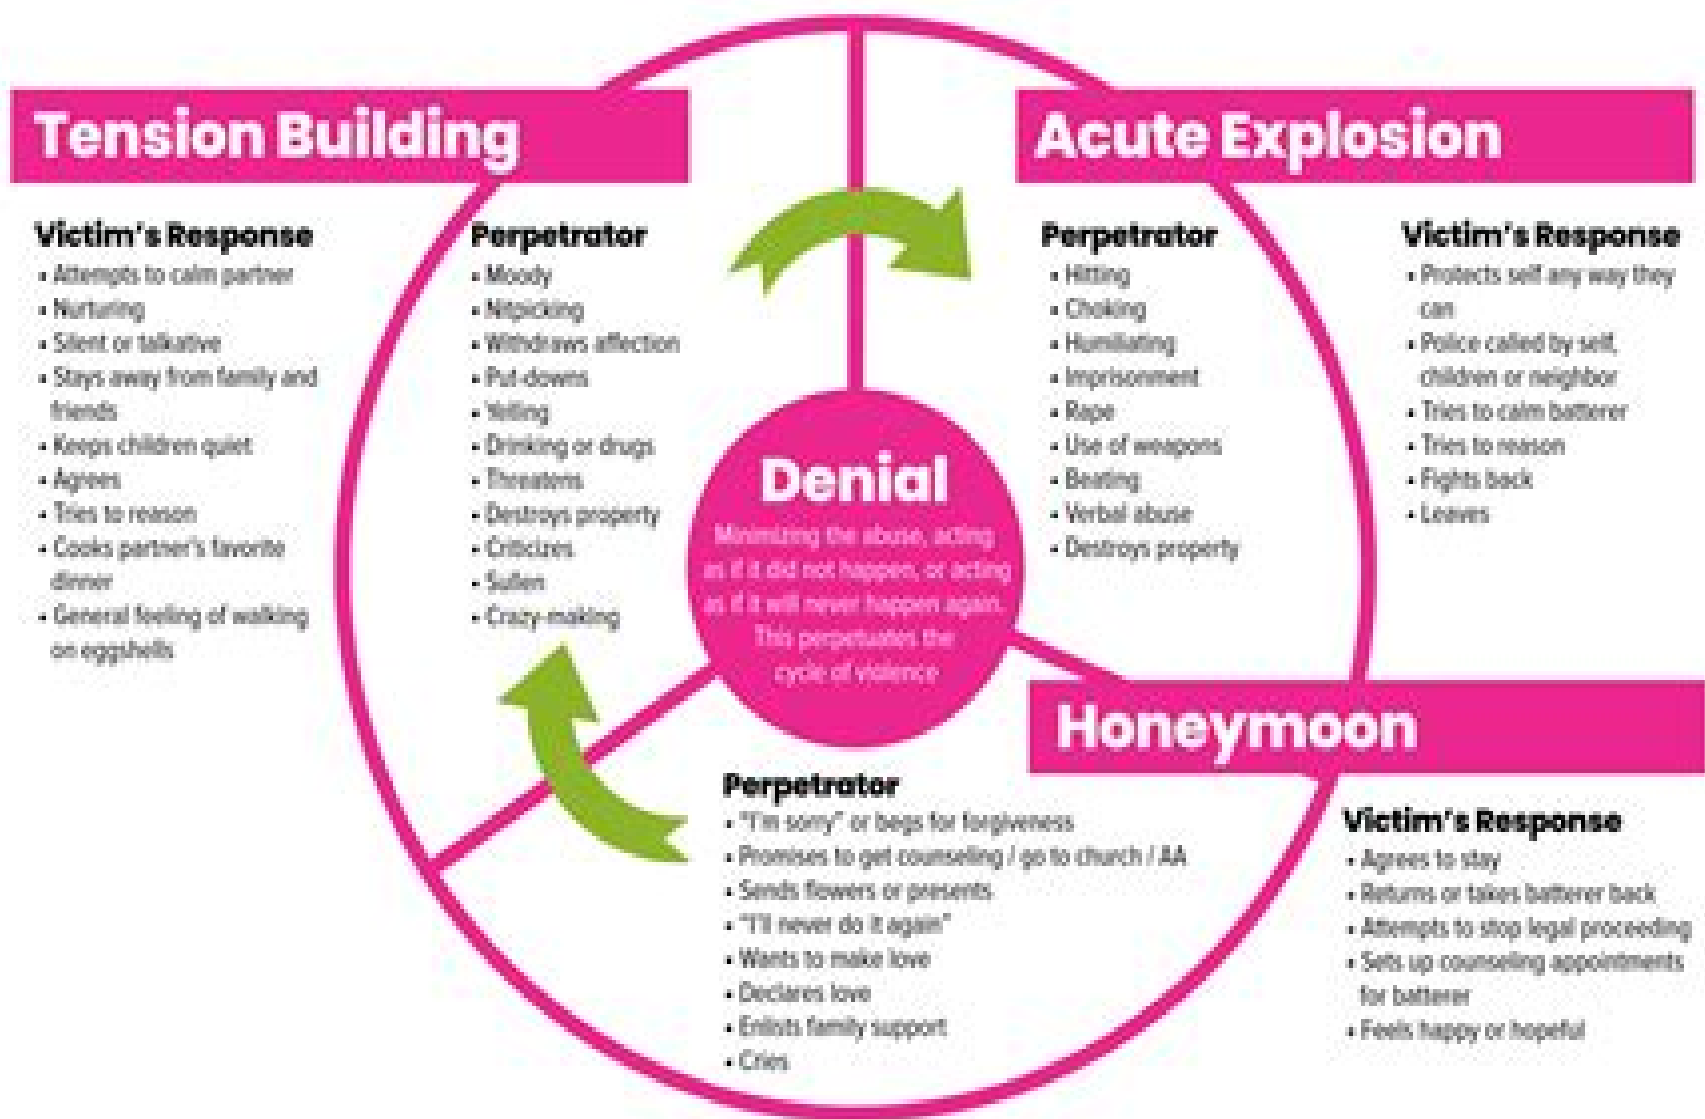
Tension Building

Victim's Response
• Attempts to calm partner
• Nurturing
• Silent or talkative
• Stays away from family and friends
• Keeps children quiet
• Agrees
• Tries to reason
• Cooks partner's favorite dinner
• General feeling of walking on eggshells

Perpetrator
• Moody
• Nitpicking
• Withdraws affection
• Put-downs
• Yelling
• Drinking or drugs
• Threatens
• Destroys property
• Criticizes
• Sullen
• Crazy-making

Acute Explosion

Perpetrator
• Hitting
• Choking
• Humiliating
• Imprisonment
• Rape
• Use of weapons
• Beating
• Verbal abuse
• Destroys property

Victim's Response
• Protects self any way they can
• Police called by self, children or neighbor
• Tries to calm batterer
• Tries to reason
• Fights back
• Leaves

Denial
Minimizing the abuse, acting as if it did not happen, or acting as if it will never happen again. This perpetuates the cycle of violence

Honeymoon

Perpetrator
• "I'm sorry" or begs for forgiveness
• Promises to get counseling / go to church / AA
• Sends flowers or presents
• "I'll never do it again"
• Wants to make love
• Declares love
• Enlists family support
• Cries

Victim's Response
• Agrees to stay
• Returns or takes batterer back
• Attempts to stop legal proceeding
• Sets up counseling appointments for batterer
• Feels happy or hopeful